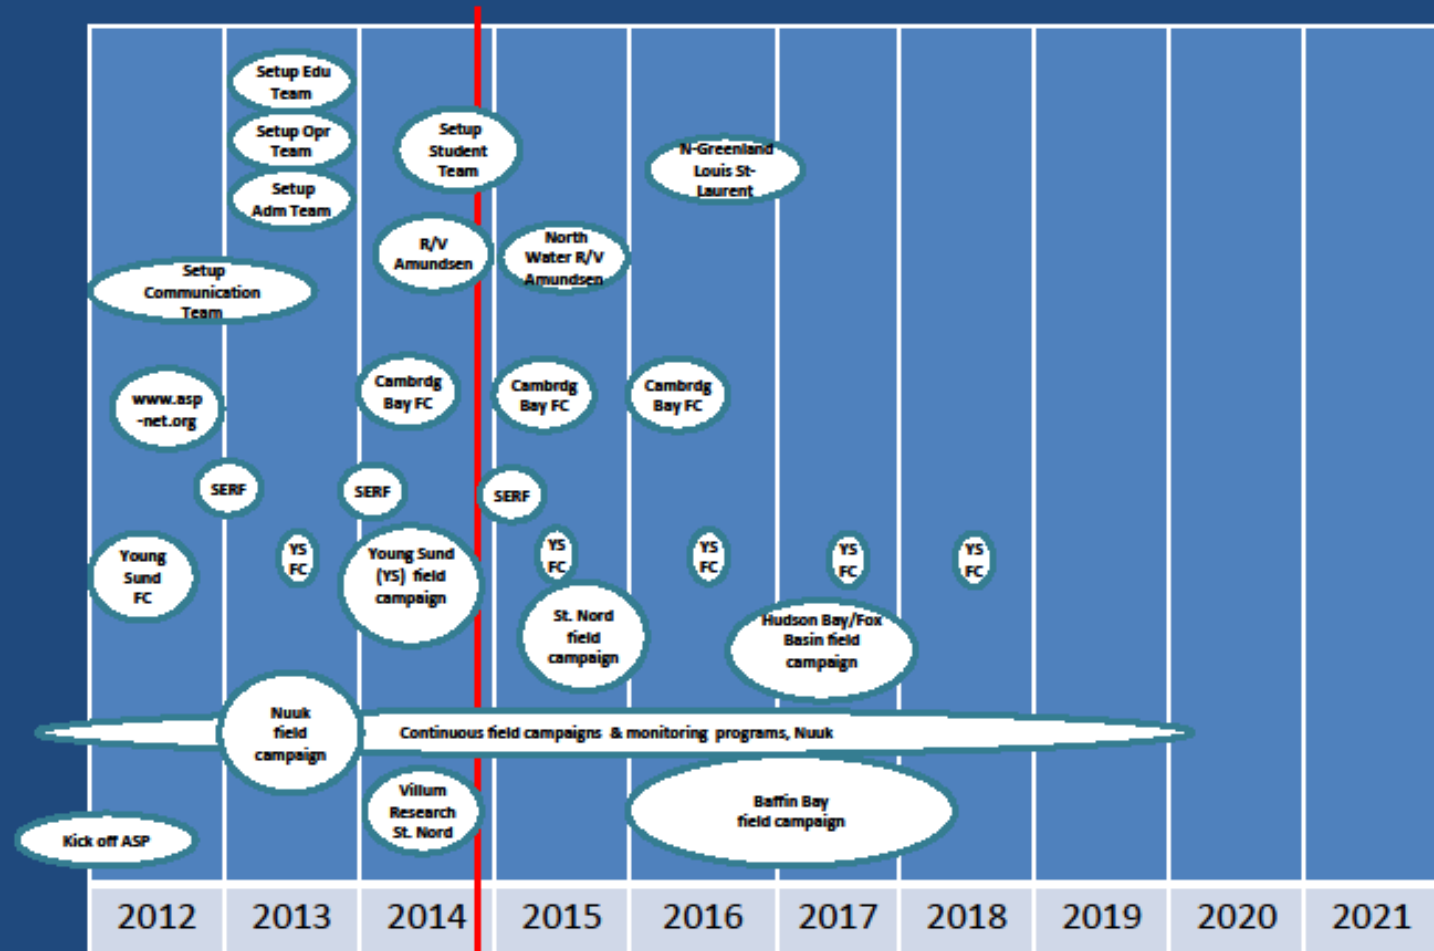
Setup Edu Team

Setup Opr Team

Setup Adm Team

Setup Student Team

N-Greenland Louis St-Laurent

R/V Amundsen

North Water R/V Amundsen

Setup Communication Team

www.asp-net.org

Cambrdg Bay FC

Cambrdg Bay FC

Cambrdg Bay FC

SERF

SERF

SERF

Young Sund FC

YS FC

Young Sund (YS) field campaign

YS FC

YS FC

YS FC

YS FC

St. Nord field campaign

Hudson Bay/Fox Basin field campaign

Nuuk field campaign

Continuous field campaigns & monitoring programs, Nuuk

Villum Research St. Nord

Baffin Bay field campaign

Kick off ASP

| 2012 | 2013 | 2014 | 2015 | 2016 | 2017 | 2018 | 2019 | 2020 | 2021 |
|---|---|---|---|---|---|---|---|---|---|